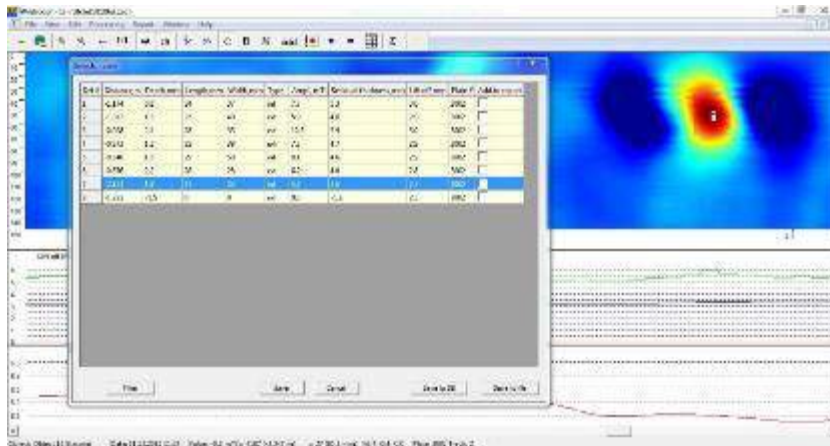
File View Edit Processing Report Window Help

| Defect | Distance | Position | Length | Width | Type | Angle | Critical | Effective Press | Plate |
|---|---|---|---|---|---|---|---|---|---|
| 1 | 0.594 | 0.6 | 21 | 27 | ext | 7.3 | 5.3 | 26 | 2002 |
| 2 | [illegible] | 1.1 | 15 | 60 | ext | 5.3 | 4.9 | 17 | 2002 |
| 3 | 0.558 | 1.3 | 21 | 95 | ext | 10.1 | 5.6 | 52 | 2002 |
| 4 | 0.512 | 1.2 | 28 | 29 | ext | 7.3 | 5.7 | 23 | 2002 |
| 5 | 0.495 | 1.1 | 31 | 54 | ext | 9.3 | 4.6 | 25 | 2002 |
| 6 | 0.558 | 1.2 | 31 | 25 | ext | 8.5 | 5.6 | 33 | 2002 |
| 7 | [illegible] | 1.3 | 31 | 31 | ext | 8.3 | 3.5 | 27 | 2002 |
| 8 | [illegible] | 1.5 | 11 | 8 | ext | 8.1 | 5.3 | 23 | 2002 |

Print

Save

Cancel

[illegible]

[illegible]

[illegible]